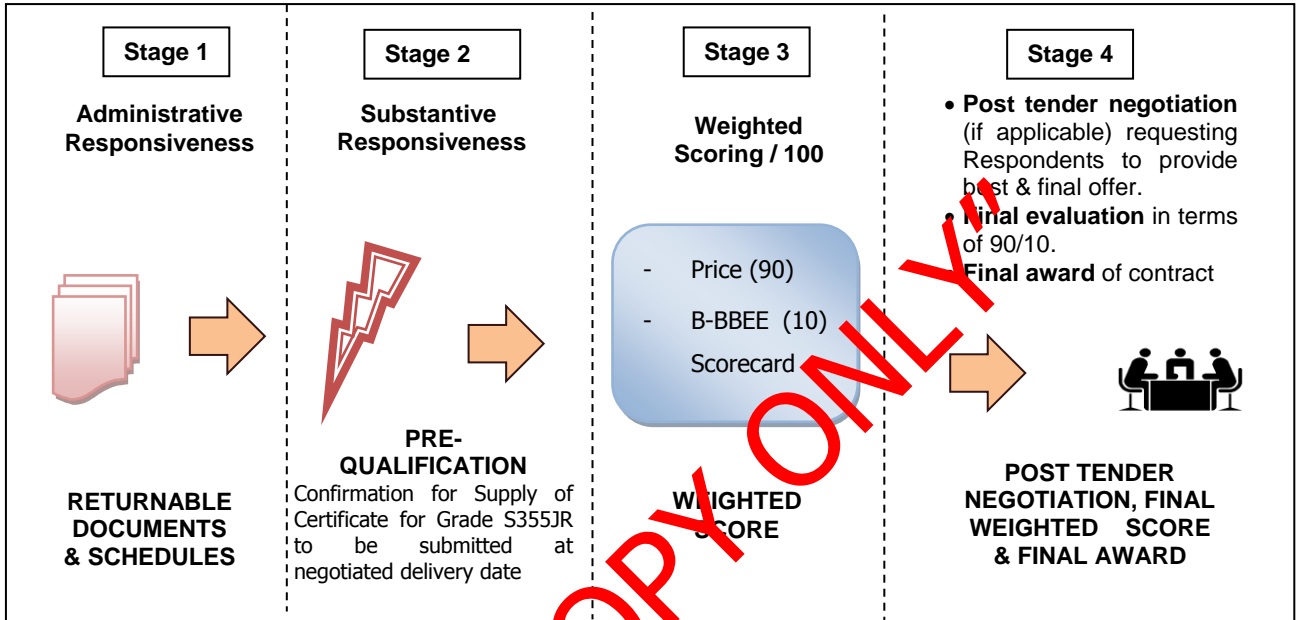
Stage 1

Administrative Responsiveness

RETURNABLE DOCUMENTS & SCHEDULES

Stage 2

Substantive Responsiveness

PRE-QUALIFICATION

Confirmation for Supply of Certificate for Grade S355JR to be submitted at negotiated delivery date

Stage 3

Weighted Scoring / 100

- Price (90)
- B-BBEE (10) Scorecard

WEIGHTED SCORE

Stage 4

• Post tender negotiation (if applicable) requesting Respondents to provide best & final offer.
• Final evaluation in terms of 90/10.
• Final award of contract

POST TENDER NEGOTIATION, FINAL WEIGHTED SCORE & FINAL AWARD

COPY ONLY!!